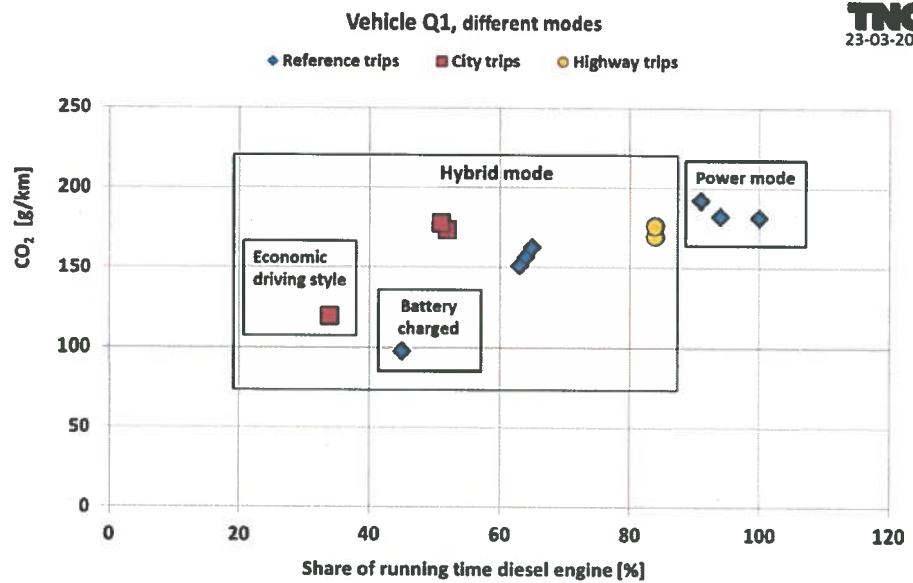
Vehicle Q1, different modes

TNO
23-03-20

Reference trips
City trips
Highway trips

250
200
150
100
50
0

$CO_2$ [g/km]

Hybrid mode
Power mode
Economic driving style
Battery charged

0
20
40
60
80
100
120

Share of running time diesel engine [%]